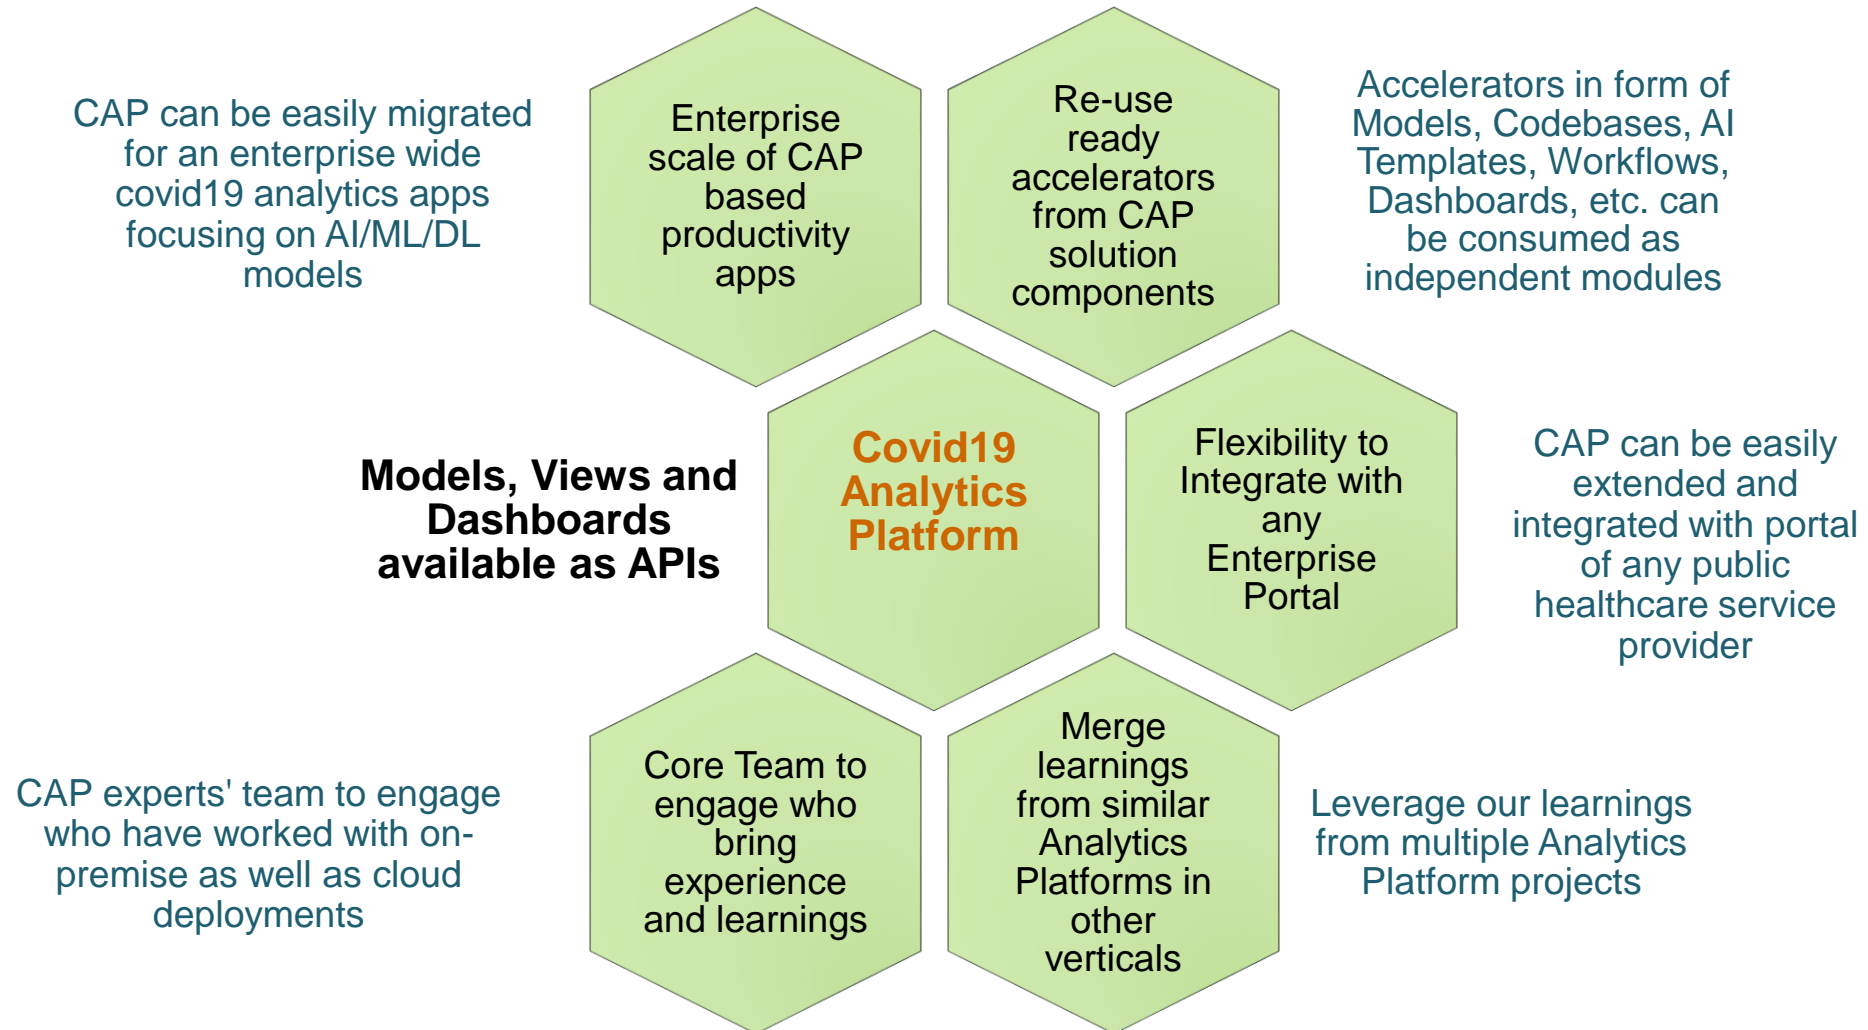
CAP can be easily migrated for an enterprise wide covid19 analytics apps focusing on AI/ML/DL models

Enterprise scale of CAP based productivity apps

Re-use ready accelerators from CAP solution components

Accelerators in form of Models, Codebases, AI Templates, Workflows, Dashboards, etc. can be consumed as independent modules

Models, Views and Dashboards available as APIs

Covid19 Analytics Platform

Flexibility to Integrate with any Enterprise Portal

CAP can be easily extended and integrated with portal of any public healthcare service provider

CAP experts' team to engage who have worked with on-premise as well as cloud deployments

Core Team to engage who bring experience and learnings

Merge learnings from similar Analytics Platforms in other verticals

Leverage our learnings from multiple Analytics Platform projects